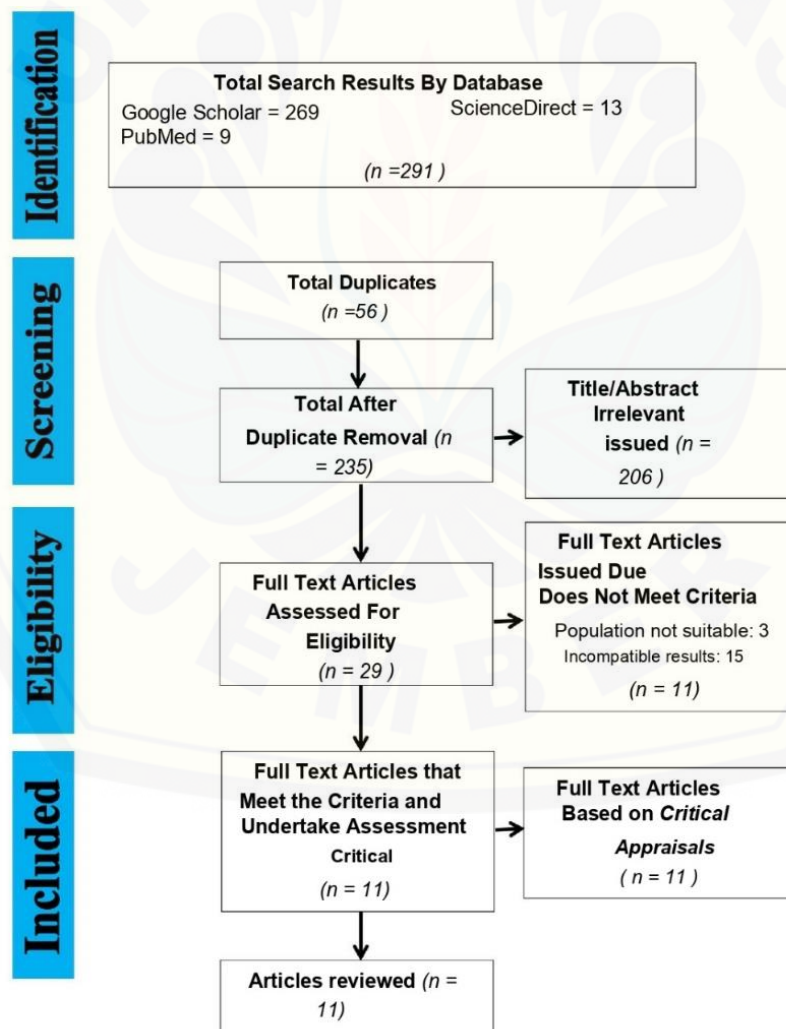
Identification

Total Search Results By Database
Google Scholar = 269
ScienceDirect = 13
PubMed = 9
(n =291 )

Screening

Total Duplicates
(n =56 )

Total After Duplicate Removal (n = 235)

Title/Abstract Irrelevant issued (n = 206 )

Eligibility

Full Text Articles Assessed For Eligibility
(n = 29 )

Full Text Articles Issued Due Does Not Meet Criteria
Population not suitable: 3
Incompatible results: 15
(n = 11)

Included

Full Text Articles that Meet the Criteria and Undertake Assessment Critical
(n = 11)

Full Text Articles Based on Critical Appraisals
( n = 11 )

Articles reviewed (n = 11)